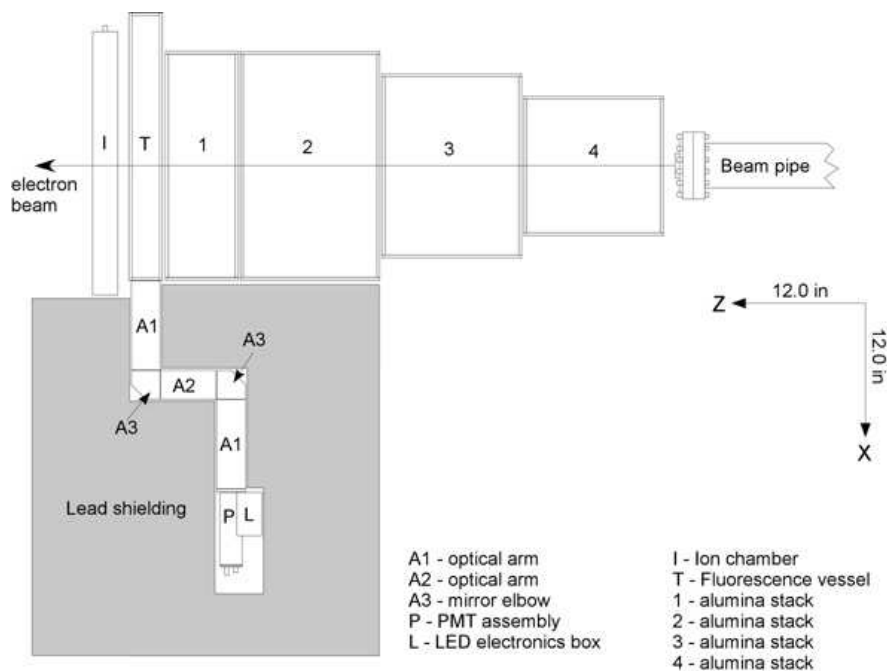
I
T
1
2
3
4
electron beam
Beam pipe
Z
12.0 in
12.0 in
X
A1
A3
A2
A3
A1
P
L
Lead shielding

A1 - optical arm
A2 - optical arm
A3 - mirror elbow
P - PMT assembly
L - LED electronics box

I - Ion chamber
T - Fluorescence vessel
1 - alumina stack
2 - alumina stack
3 - alumina stack
4 - alumina stack